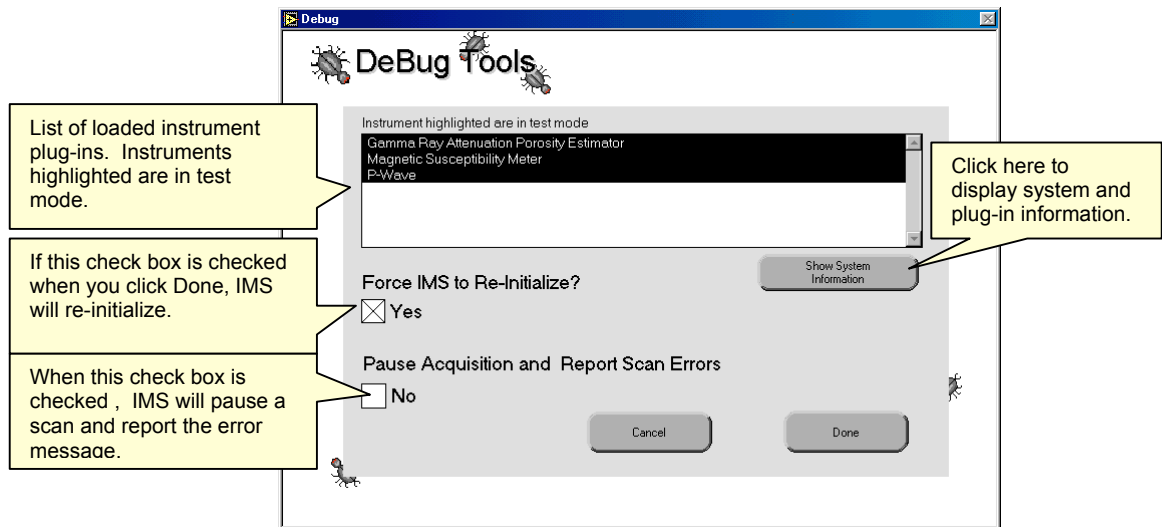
Debug

DeBug Tools

Instrument highlighted are in test mode

Gamma Ray Attenuation Porosity Estimator
Magnetic Susceptibility Meter
P-Wave

List of loaded instrument plug-ins. Instruments highlighted are in test mode.

Click here to display system and plug-in information.

Show System Information

If this check box is checked when you click Done, IMS will re-initialize.

Force IMS to Re-Initialize?

Yes

Pause Acquisition and Report Scan Errors

When this check box is checked , IMS will pause a scan and report the error message.

No

Cancel

Done